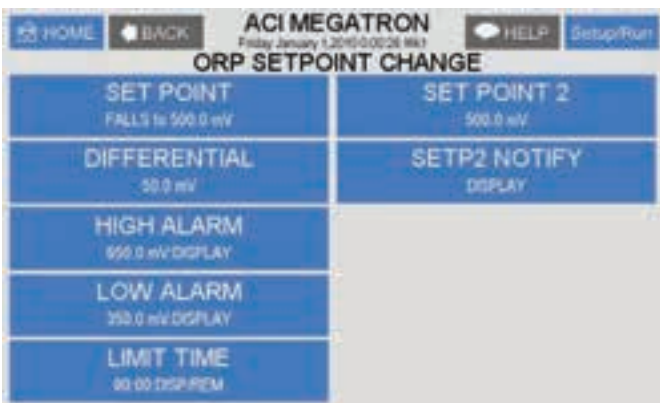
HOME
BACK
ACI MEGATRON
Friday January 1,2010 0:00:26 Wk1
HELP
Setup/Run
ORP SETPOINT CHANGE

SET POINT
FALLS to 500.0 mV

DIFFERENTIAL
50.0 mV

HIGH ALARM
650.0 mV DISPLAY

LOW ALARM
350.0 mV DISPLAY

LIMIT TIME
00:00 DISP/REM

SET POINT 2
500.0 mV

SETP2 NOTIFY
DISPLAY